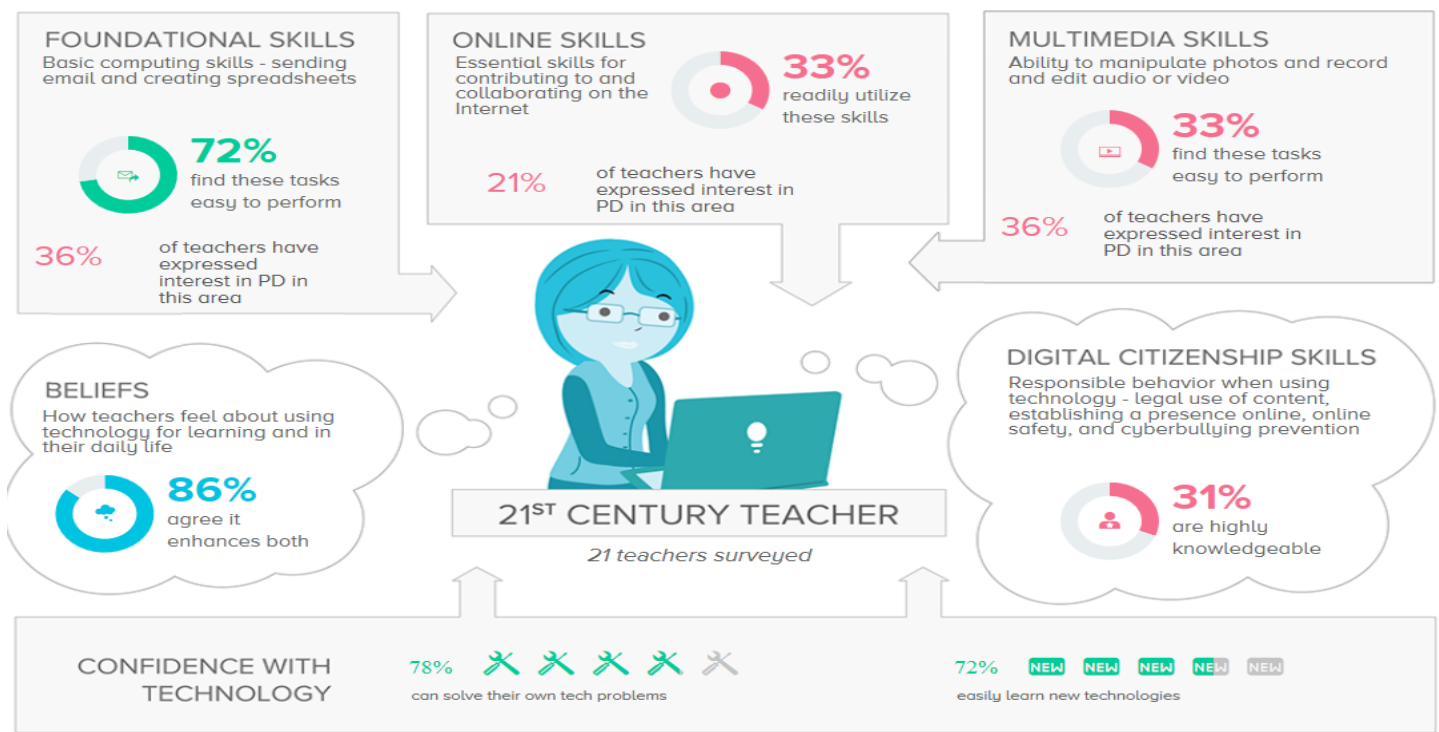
FOUNDATIONAL SKILLS
Basic computing skills - sending email and creating spreadsheets

72%
find these tasks easy to perform

36%
of teachers have expressed interest in PD in this area

ONLINE SKILLS
Essential skills for contributing to and collaborating on the Internet

33%
readily utilize these skills

21%
of teachers have expressed interest in PD in this area

MULTIMEDIA SKILLS
Ability to manipulate photos and record and edit audio or video

33%
find these tasks easy to perform

36%
of teachers have expressed interest in PD in this area

BELIEFS
How teachers feel about using technology for learning and in their daily life

86%
agree it enhances both

$21^{ST}$ CENTURY TEACHER
21 teachers surveyed

DIGITAL CITIZENSHIP SKILLS
Responsible behavior when using technology - legal use of content, establishing a presence online, online safety, and cyberbullying prevention

31%
are highly knowledgeable

CONFIDENCE WITH TECHNOLOGY

78%
can solve their own tech problems

72%
NEW NEW NEW NEW NEW
easily learn new technologies